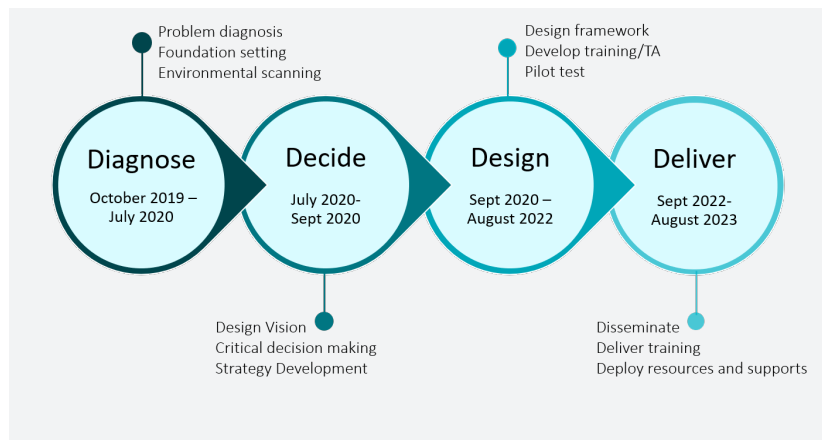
Problem diagnosis
Foundation setting
Environmental scanning

Design framework
Develop training/TA
Pilot test

Diagnose
October 2019 – July 2020

Decide
July 2020- Sept 2020

Design
Sept 2020 – August 2022

Deliver
Sept 2022- August 2023

Design Vision
Critical decision making
Strategy Development

Disseminate
Deliver training
Deploy resources and supports